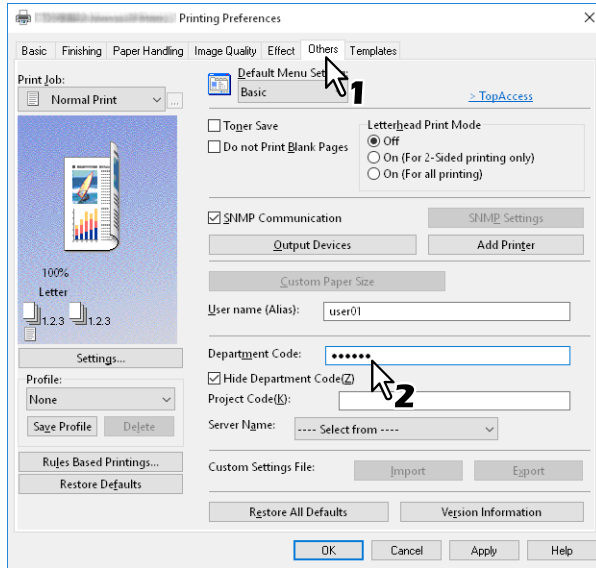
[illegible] Printing Preferences

Basic | Finishing | Paper Handling | Image Quality | Effect | Others | Templates

Print Job:
Normal Print

Default Menu Set
Basic

1

> TopAccess

Toner Save
Do not Print Blank Pages

Letterhead Print Mode
Off
On (For 2-Sided printing only)
On (For all printing)

SNMP Communication
SNMP Settings
Output Devices
Add Printer

Custom Paper Size

User name (Alias): user01

100%
Letter
1,2,3 1,2,3

Settings...

Department Code: ••••••
Hide Department Code(Z)
2
Project Code(K):

Profile:
None
Save Profile
Delete

Server Name: ---- Select from ----

Rules Based Printings...
Restore Defaults

Custom Settings File:
Import
Export

Restore All Defaults
Version Information

OK
Cancel
Apply
Help